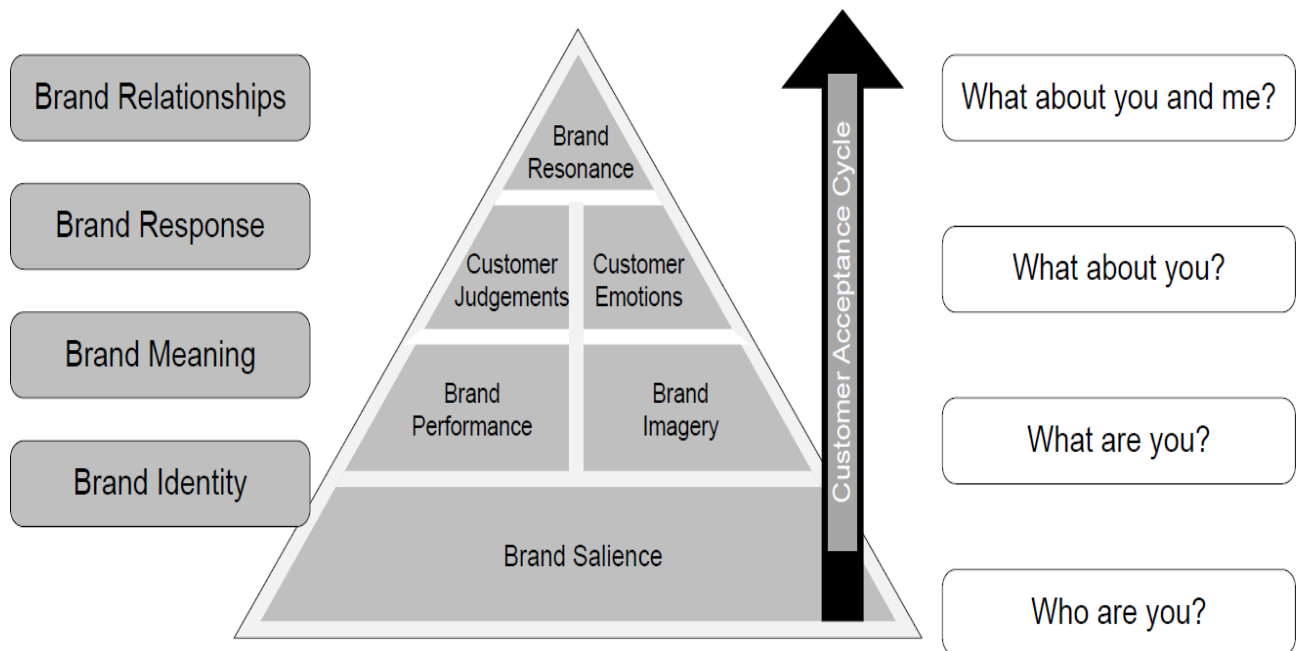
Brand Relationships

Brand Response

Brand Meaning

Brand Identity

Brand Resonance

Customer Judgements

Customer Emotions

Brand Performance

Brand Imagery

Brand Salience

Customer Acceptance Cycle

What about you and me?

What about you?

What are you?

Who are you?